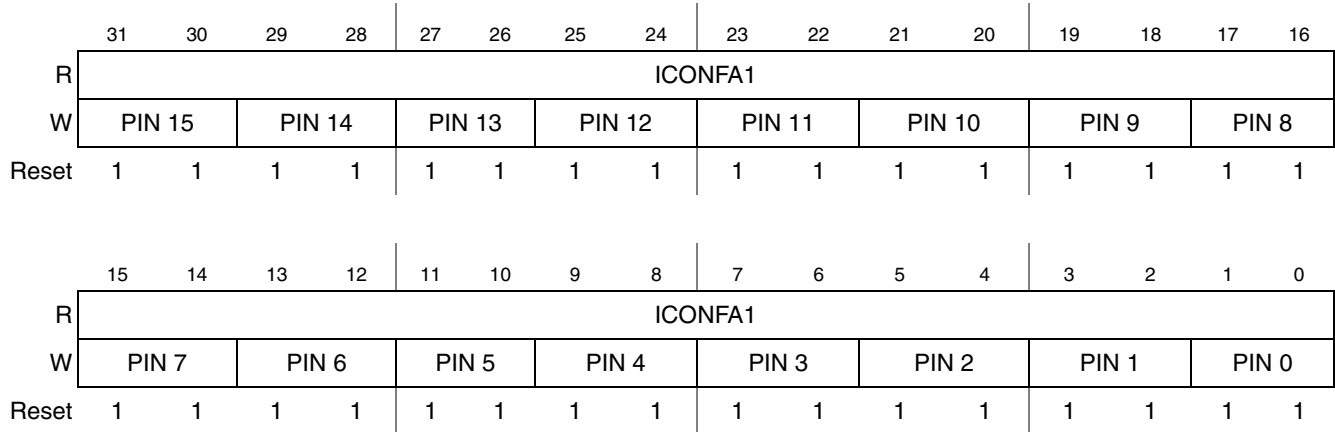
| | 31 | 30 | 29 | 28 | 27 | 26 | 25 | 24 | 23 | 22 | 21 | 20 | 19 | 18 | 17 | 16 |
|---|---|---|---|---|---|---|---|---|---|---|---|---|---|---|---|---|
| R | ICONFA1 | | | | | | | | | | | | | | | |
| W | PIN 15 | | PIN 14 | | PIN 13 | | PIN 12 | | PIN 11 | | PIN 10 | | PIN 9 | | PIN 8 | |
| Reset | 1 | 1 | 1 | 1 | 1 | 1 | 1 | 1 | 1 | 1 | 1 | 1 | 1 | 1 | 1 | 1 |

| | 15 | 14 | 13 | 12 | 11 | 10 | 9 | 8 | 7 | 6 | 5 | 4 | 3 | 2 | 1 | 0 |
|---|---|---|---|---|---|---|---|---|---|---|---|---|---|---|---|---|
| R | ICONFA1 | | | | | | | | | | | | | | | |
| W | PIN 7 | | PIN 6 | | PIN 5 | | PIN 4 | | PIN 3 | | PIN 2 | | PIN 1 | | PIN 0 | |
| Reset | 1 | 1 | 1 | 1 | 1 | 1 | 1 | 1 | 1 | 1 | 1 | 1 | 1 | 1 | 1 | 1 |